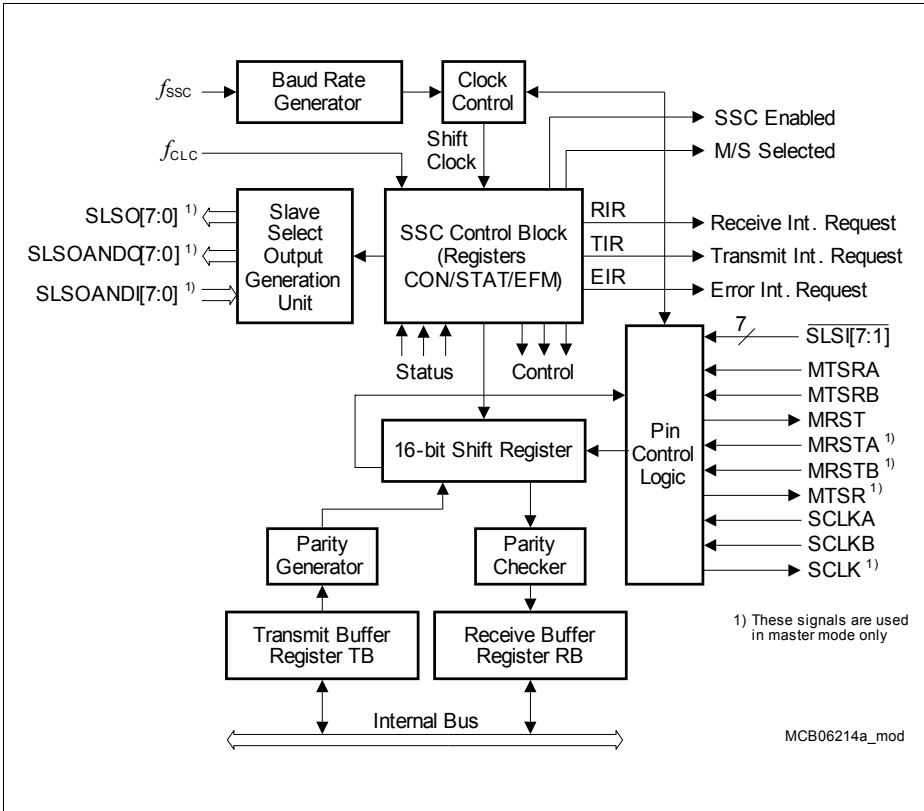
$f_{SSC}$

Baud Rate Generator

Clock Control

SSC Enabled

Shift Clock

$f_{CLC}$

M/S Selected

SLSO[7:0] $^{1)}$

SLSOANDO[7:0] $^{1)}$

SLSOANDI[7:0] $^{1)}$

Slave Select Output Generation Unit

SSC Control Block (Registers CON/STAT/EFM)

RIR

TIR

EIR

Receive Int. Request

Transmit Int. Request

Error Int. Request

7

$\overline{SLSI[7:1]}$

Status

Control

MTSRA

MTSRB

MRST

MRSTA $^{1)}$

MRSTB $^{1)}$

MTSR $^{1)}$

SCLKA

SCLKB

SCLK $^{1)}$

16-bit Shift Register

Pin Control Logic

Parity Generator

Parity Checker

Transmit Buffer Register TB

Receive Buffer Register RB

1) These signals are used in master mode only

Internal Bus

MCB06214a_mod